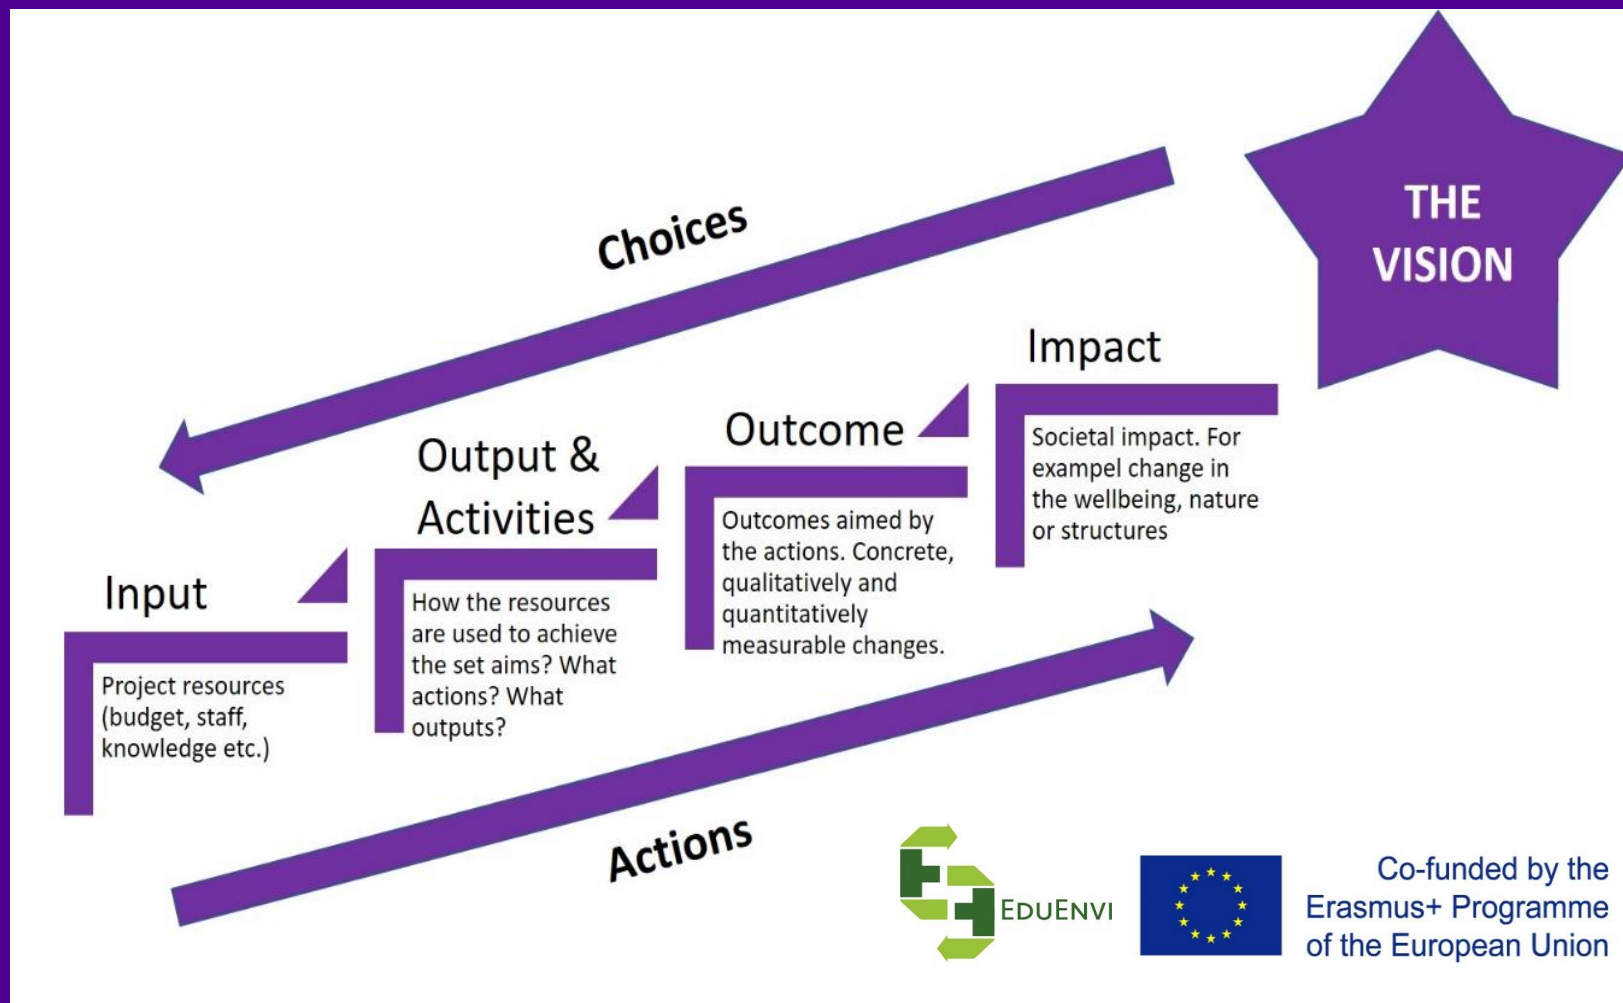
THE VISION

Choices

Impact

Societal impact. For exampel change in the wellbeing, nature or structures

Outcome

Outcomes aimed by the actions. Concrete, qualitatively and quantitatively measurable changes.

Output & Activities

How the resources are used to achieve the set aims? What actions? What outputs?

Input

Project resources (budget, staff, knowledge etc.)

Actions

EDUENVI

Co-funded by the Erasmus+ Programme of the European Union